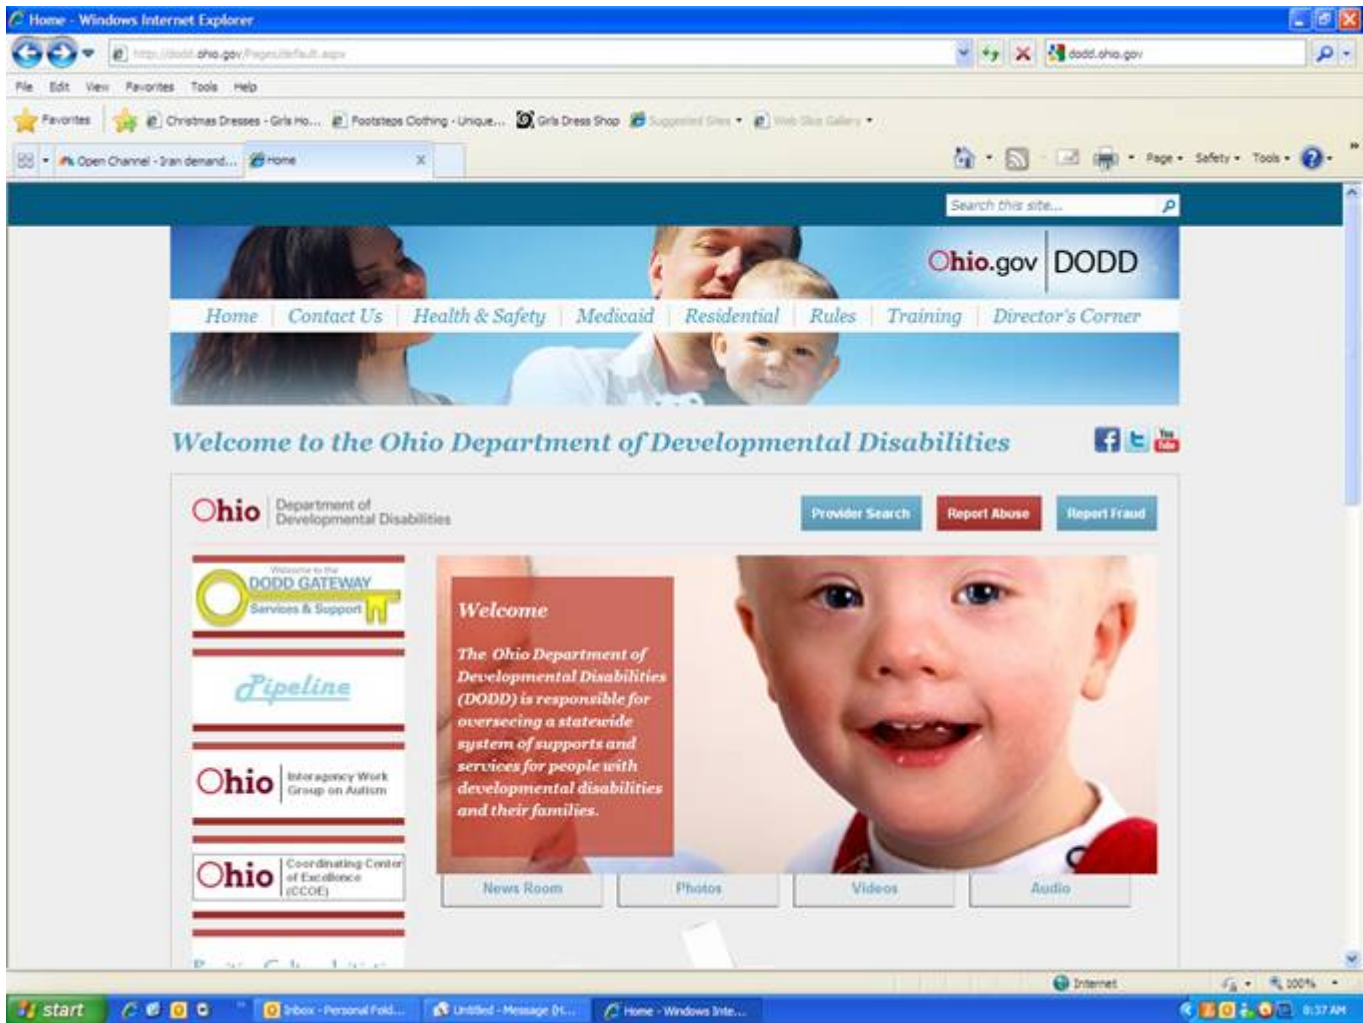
Home - Windows Internet Explorer

http://dodd.ohio.gov/Pages/default.aspx

dodd.ohio.gov

File Edit View Favorites Tools Help

Favorites Christmas Dresses - Girls Ho... Footsteps Clothing - Unique... Girls Dress Shop Suggested Sites Web Slice Gallery

Open Channel - Iran demand... Home

Page Safety Tools

Search this site...

Ohio.gov DODD

Home | Contact Us | Health & Safety | Medicaid | Residential | Rules | Training | Director's Corner

Welcome to the Ohio Department of Developmental Disabilities

Ohio Department of Developmental Disabilities

Provider Search Report Abuse Report Fraud

Welcome to the DODD GATEWAY Services & Support

Pipeline

Ohio Interagency Work Group on Autism

Ohio Coordinating Center of Excellence (CCOE)

Welcome

The Ohio Department of Developmental Disabilities (DODD) is responsible for overseeing a statewide system of supports and services for people with developmental disabilities and their families.

News Room Photos Videos Audio

Internet 100%

start Inbox - Personal Fold... Untitled - Message (H... Home - Windows Inte... 8:37 AM